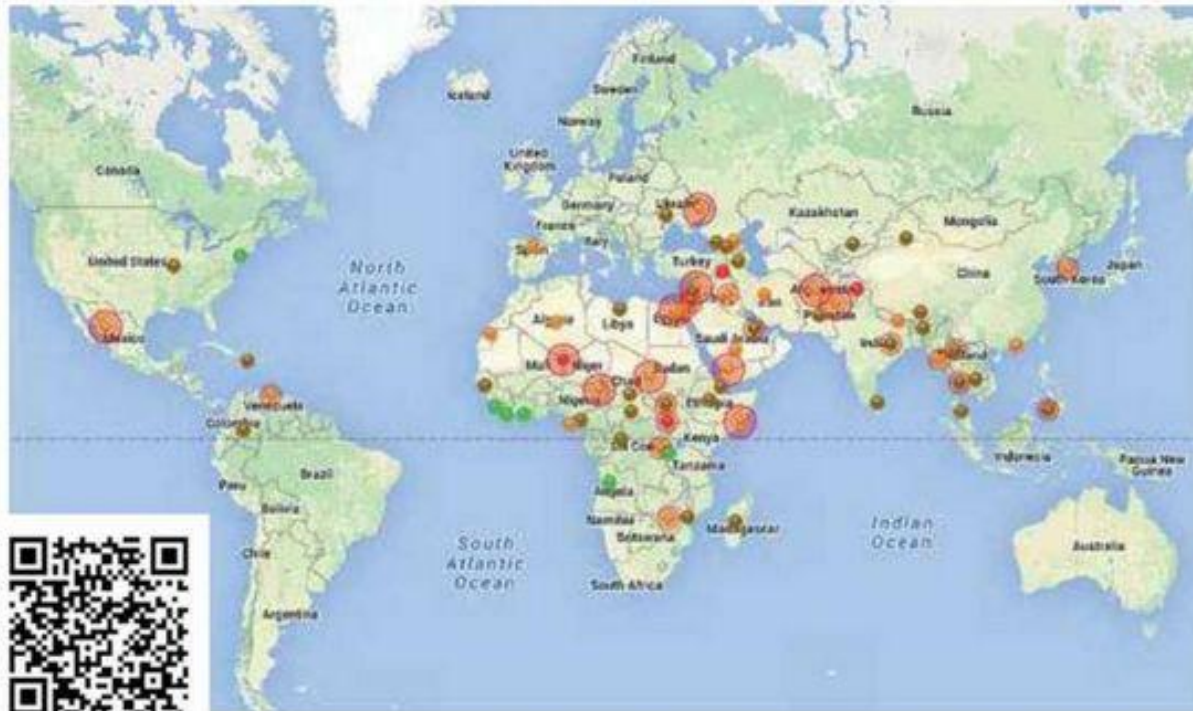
Iceland
Finland
Sweden
Norway
Russia
United Kingdom
Poland
Canada
Germany
Ukraine
France
Italy
Kazakhstan
Mongolia
Spain
United States
Turkey
China
Japan
North Atlantic Ocean
South Korea
Afghanistan
Algeria
Libya
Egypt
Pakistan
Saudi Arabia
Mexico
India
Thailand
Mali
Niger
Sudan
Chad
Venezuela
Nigeria
Ethiopia
Colombia
Kenya
DR Congo
Indonesia
Tanzania
Papua New Guinea
Brazil
Peru
Angola
Bolivia
Namibia
Madagascar
Botswana
Indian Ocean
South Atlantic Ocean
Australia
Chile
South Africa
Argentina